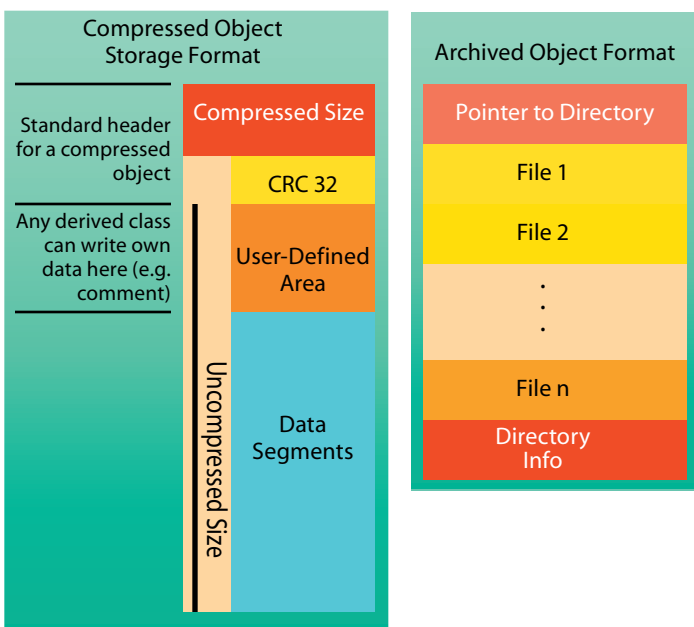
Compressed Object Storage Format

Standard header for a compressed object

Any derived class can write own data here (e.g. comment)

Compressed Size

CRC 32

User-Defined Area

Uncompressed Size

Data Segments

Archived Object Format

Pointer to Directory

File 1

File 2

.
.
.

File n

Directory Info